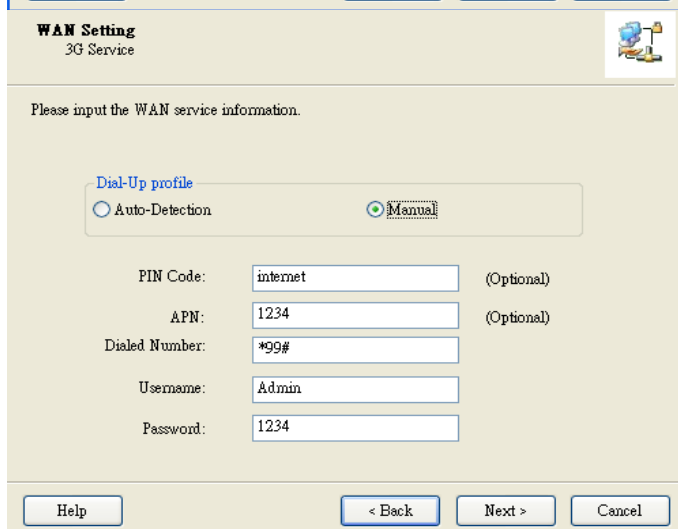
WAN Setting
3G Service

Please input the WAN service information.

Dial-Up profile
Auto-Detection
Manual

PIN Code: internet (Optional)

APN: 1234 (Optional)

Dialed Number: *99#

Username: Admin

Password: 1234

Help
< Back
Next >
Cancel